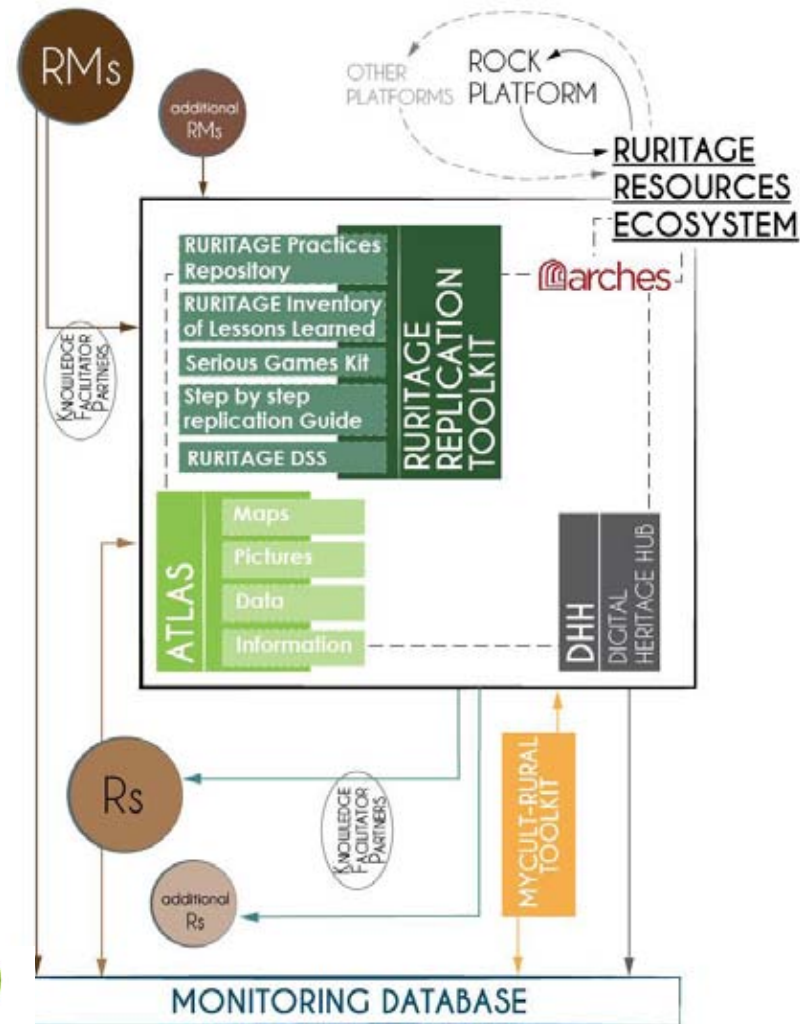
RMs

additional RMs

OTHER PLATFORMS

ROCK PLATFORM

RURITAGE RESOURCES ECOSYSTEM

arches

KNOWLEDGE FACILITATOR PARTNERS

RURITAGE Practices Repository

RURITAGE Inventory of Lessons Learned

Serious Games Kit

Step by step replication Guide

RURITAGE DSS

RURITAGE REPLICATION TOOLKIT

ATLAS

Maps

Pictures

Data

Information

DHH

DIGITAL HERITAGE HUB

Rs

KNOWLEDGE FACILITATOR PARTNERS

MYCULT-RURAL TOOLKIT

additional Rs

MONITORING DATABASE